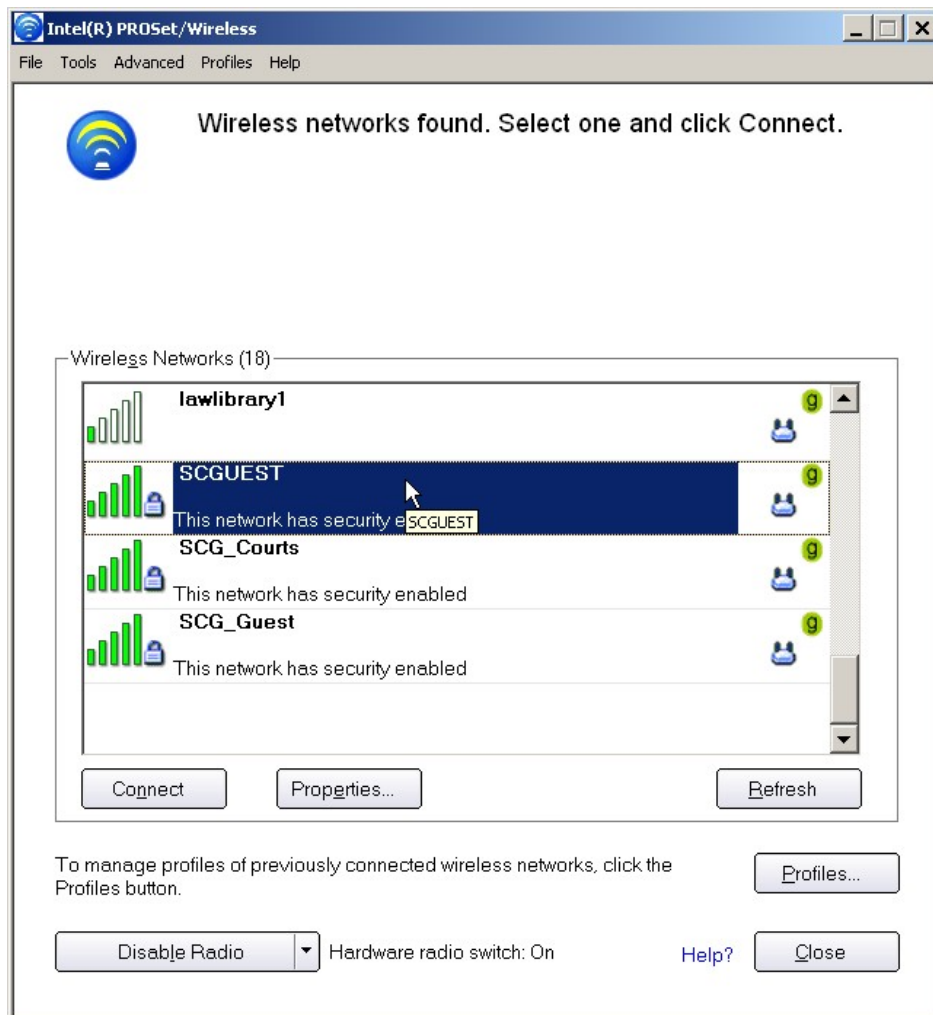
Intel(R) PROSet/Wireless

File Tools Advanced Profiles Help

Wireless networks found. Select one and click Connect.

Wireless Networks (18)

lawlibrary1
g

SCGUEST
g
This network has security e SCGUEST

SCG_Courts
g
This network has security enabled

SCG_Guest
g
This network has security enabled

Connect
Properties...
Refresh

To manage profiles of previously connected wireless networks, click the Profiles button.

Profiles...

Disable Radio
Hardware radio switch: On
Help?
Close